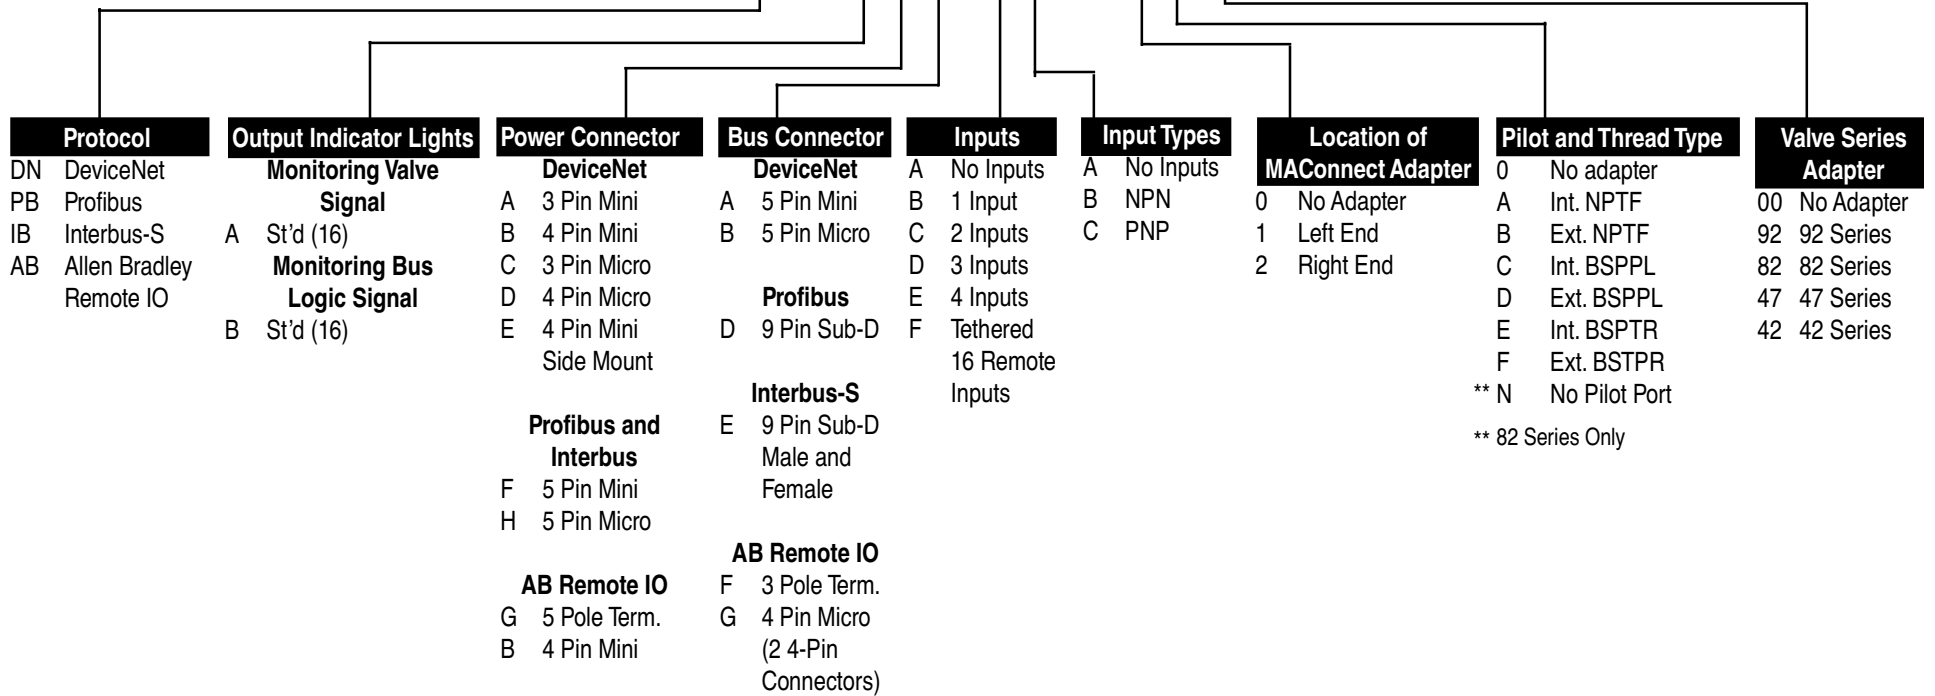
Protocol
DN DeviceNet
PB Profibus
IB Interbus-S
AB Allen Bradley Remote IO

Output Indicator Lights
Monitoring Valve Signal
A St'd (16)
Monitoring Bus Logic Signal
B St'd (16)

Power Connector
DeviceNet
A 3 Pin Mini
B 4 Pin Mini
C 3 Pin Micro
D 4 Pin Micro
E 4 Pin Mini Side Mount
Profibus and Interbus
F 5 Pin Mini
H 5 Pin Micro
AB Remote IO
G 5 Pole Term.
B 4 Pin Mini

Bus Connector
DeviceNet
A 5 Pin Mini
B 5 Pin Micro
Profibus
D 9 Pin Sub-D
Interbus-S
E 9 Pin Sub-D Male and Female
AB Remote IO
F 3 Pole Term.
G 4 Pin Micro (2 4-Pin Connectors)

Inputs
A No Inputs
B 1 Input
C 2 Inputs
D 3 Inputs
E 4 Inputs
F Tethered 16 Remote Inputs

Input Types
A No Inputs
B NPN
C PNP

Location of MAConnect Adapter
0 No Adapter
1 Left End
2 Right End

Pilot and Thread Type
0 No adapter
A Int. NPTF
B Ext. NPTF
C Int. BSPPL
D Ext. BSPPL
E Int. BSPTR
F Ext. BSTPR
** N No Pilot Port
** 82 Series Only

Valve Series Adapter
00 No Adapter
92 92 Series
82 82 Series
47 47 Series
42 42 Series